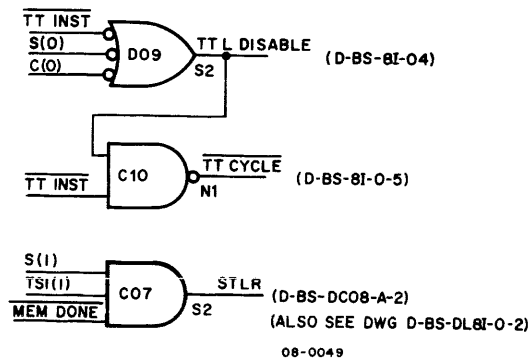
$\overline{\text{TT INST}}$
$\overline{\text{S(0)}}$
$\overline{\text{C(0)}}$
D09
S2
TT L DISABLE
(D-BS-8I-04)

C10
N1
$\overline{\text{TT INST}}$
$\overline{\text{TT CYCLE}}$
(D-BS-8I-0-5)

S(1)
$\overline{\text{TSI(1)}}$
$\overline{\text{MEM DONE}}$
C07
S2
STLR
(D-BS-DC08-A-2)
(ALSO SEE DWG D-BS-DL8I-0-2)

08-0049